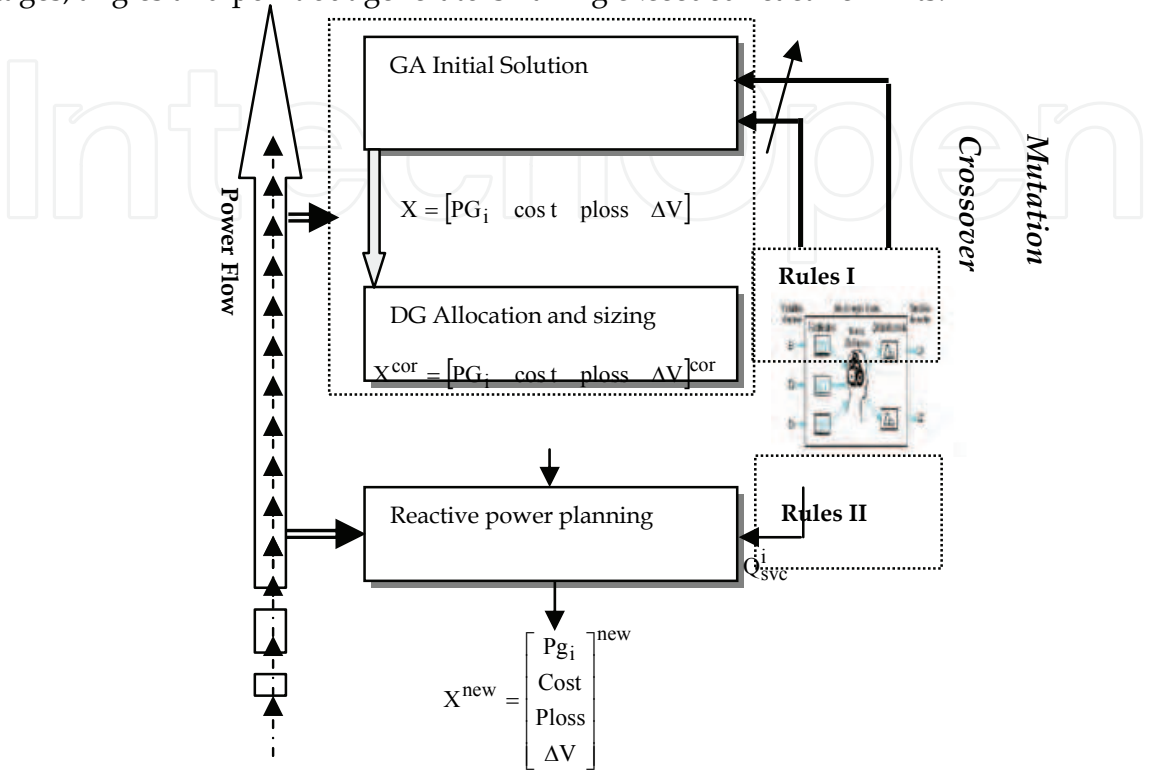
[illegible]

GA Initial Solution

$X = \left[PG_i \quad \cos t \quad ploss \quad \Delta V\right]$

Power Flow

Crossover

Mutation

Rules I

DG Allocation and sizing

$X^{cor} = \left[PG_i \quad \cos t \quad ploss \quad \Delta V\right]^{cor}$

Reactive power planning

Rules II

$Q_{svc}^{i}$

$X^{new} = \begin{bmatrix} Pg_i \\ Cost \\ Ploss \\ \Delta V \end{bmatrix}^{new}$